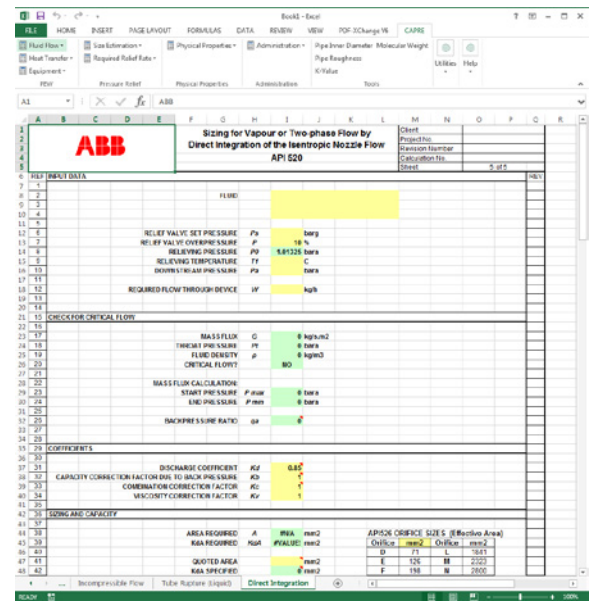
Book1 - Excel

FILE HOME INSERT PAGE LAYOUT FORMULAS DATA REVIEW VIEW PDF-XChange V6 CAPRE

Fluid Flow · Heat Transfer · Equipment · FEW
Size Estimation · Required Relief Rate · Pressure Relief
Physical Properties · Physical Properties
Administration · Administration
Pipe Inner Diameter Molecular Weight
Pipe Roughness
K-Value
Tools
Utilities Help

A1 $f_x$ ABB

ABB

Sizing for Vapour or Two-phase Flow by Direct Integration of the Isentropic Nozzle Flow
API 520

| Client | |
|---|---|
| Project No. | |
| Revision Number | |
| Calculation No. | |
| Sheet | 5 of 5 |

FILE INPUT DATA REV

FLUID

RELIEF VALVE SET PRESSURE Ps barg
RELIEF VALVE OVERPRESSURE P 10 %
RELIEVING PRESSURE P0 1.01325 bara
RELIEVING TEMPERATURE T1 C
DOWNSTREAM P/D SSURE Pa bara

REQUIRED FLOW THROUGH DEVICE W kg/h

CHECK FOR CRITICAL FLOW

MASS FLUX G 0 kg/s.m2
THROAT PRESSURE Pt 0 bara
FLUID DENSITY ρ 0 kg/m3
CRITICAL FLOW? NO

MASS FLUX CALCULATION:
START PRESSURE P max 0 bara
END PRESSURE P min 0 bara

BACKPRESSURE RATIO ηa 0

COEFFICIENTS

DISCHARGE COEFFICIENT Kd 0.85
CAPACITY CORRECTION FACTOR DUE TO BACK PRESSURE Kb 1
COMBINATION CORRECTION FACTOR Kc 1
VISCOSITY CORRECTION FACTOR Kv 1

SIZING AND CAPACITY

AREA REQUIRED A #N/A mm2
K6A REQUIRED K6A #VALUE! mm2

QUOTED AREA mm2
K6A SPECIFIED 0 mm2

API526 ORIFICE SIZES (Effective Area)

| Orifice | mm2 | Orifice | mm2 |
|---|---|---|---|
| D | 71 | L | 1841 |
| E | 126 | M | 2322 |
| F | 198 | N | 2800 |

... Incompressible Flow | Tube Rupture (Liquid) | Direct Integration

READY 100%